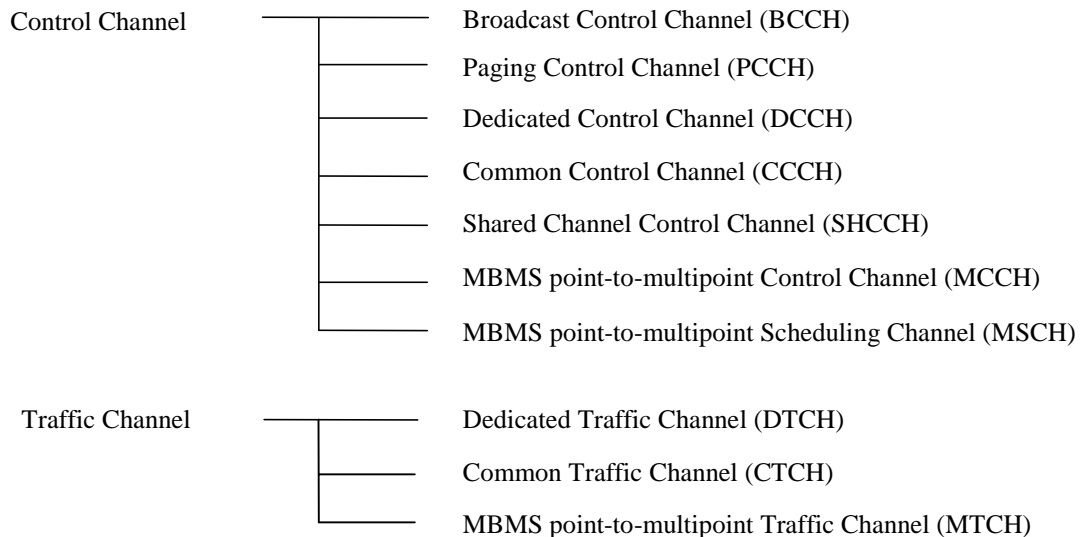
Control Channel

Broadcast Control Channel (BCCH)

Paging Control Channel (PCCH)

Dedicated Control Channel (DCCH)

Common Control Channel (CCCH)

Shared Channel Control Channel (SHCCH)

MBMS point-to-multipoint Control Channel (MCCH)

MBMS point-to-multipoint Scheduling Channel (MSCH)

Traffic Channel

Dedicated Traffic Channel (DTCH)

Common Traffic Channel (CTCH)

MBMS point-to-multipoint Traffic Channel (MTCH)